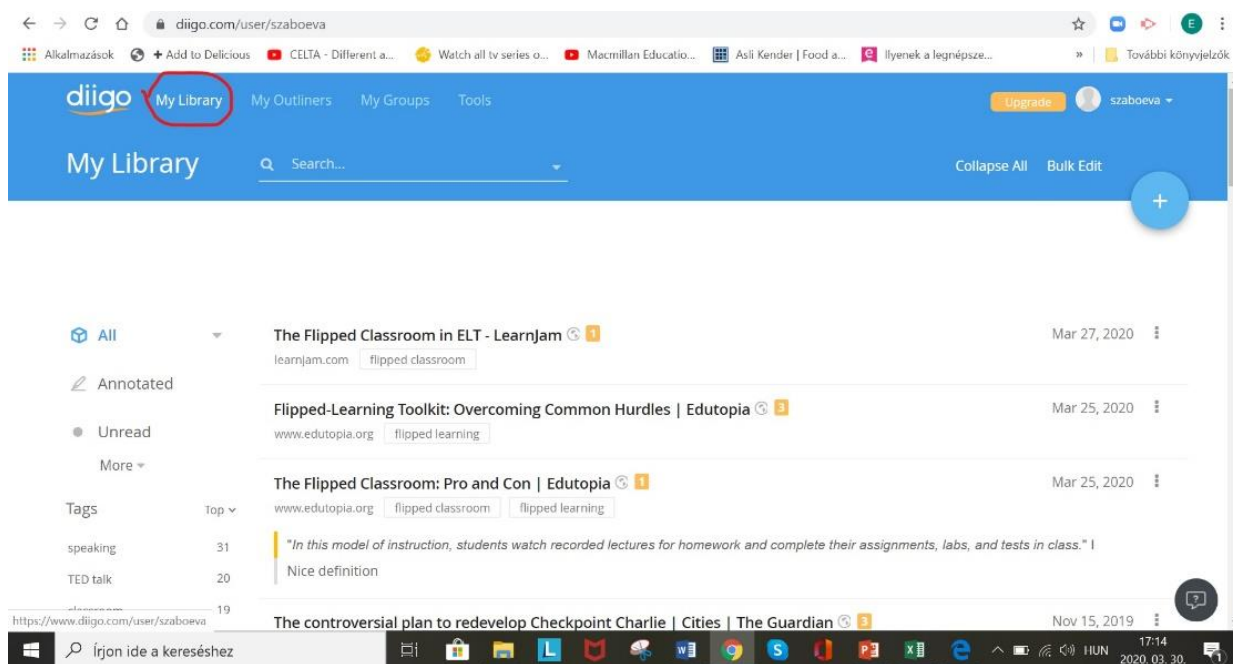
diigo.com/user/szaboeva

Alkalmazások + Add to Delicious CELTA - Different a... Watch all tv series o... Macmillan Educatio... Asli Kender | Food a... Ilyenek a legnépsze... » További könyvjelzők

diigo My Library My Outliners My Groups Tools Upgrade szaboeva

My Library Search... Collapse All Bulk Edit

+

All

Annotated

Unread

More

Tags Top

speaking 31

TED talk 20

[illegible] 19

The Flipped Classroom in ELT - LearnJam 1
learnjam.com flipped classroom
Mar 27, 2020

Flipped-Learning Toolkit: Overcoming Common Hurdles | Edutopia 3
www.edutopia.org flipped learning
Mar 25, 2020

The Flipped Classroom: Pro and Con | Edutopia 1
www.edutopia.org flipped classroom flipped learning
Mar 25, 2020

"In this model of instruction, students watch recorded lectures for homework and complete their assignments, labs, and tests in class." I

Nice definition

The controversial plan to redevelop Checkpoint Charlie | Cities | The Guardian 3
Nov 15, 2019

https://www.diigo.com/user/szaboeva

Írjon ide a kereséshez

HUN 17:14 2020. 03. 30.